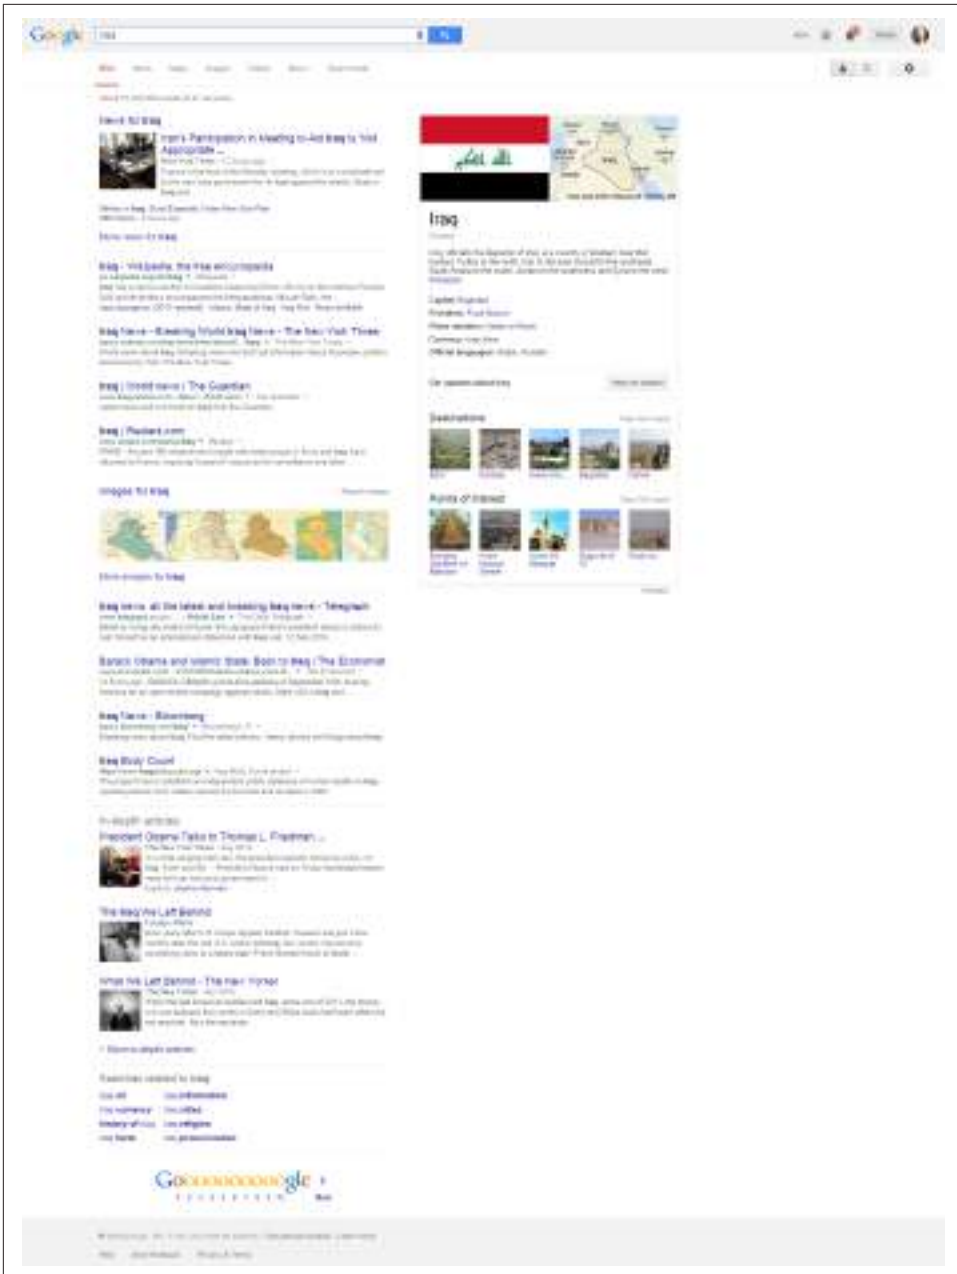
Google iraq

News for Iraq

Iran's Participation in Meeting to Aid Iraq Is 'Not Appropriate' ...

More news for iraq

Iraq - Wikipedia, the free encyclopedia

Iraq News - Breaking World Iraq News - The New York Times

Iraq | World news | The Guardian

Iraq | Rudaw.com

Images for iraq

More images for iraq

Iraq news: all the latest and breaking Iraq news - Telegraph

Barack Obama and Islamic State: Back to Iraq | The Economist

Iraq News - Bloomberg

Iraq Body Count

In-depth articles

President Obama Talks to Thomas L. Friedman ...

The Iraq We Left Behind

What We Left Behind - The New Yorker

Iraq

Destinations

Points of interest

Searches related to iraq

Goooooooooogle
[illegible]
Next